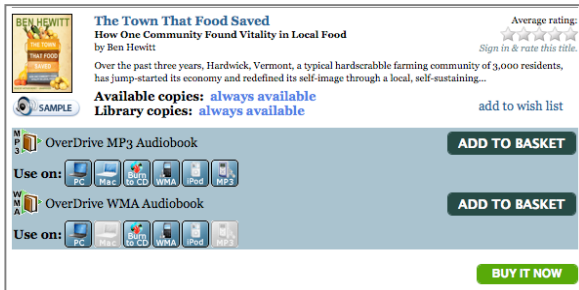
BEN HEWITT
THE TOWN THAT FOOD SAVED

SAMPLE

The Town That Food Saved
How One Community Found Vitality in Local Food
by Ben Hewitt

Average rating:
Sign in & rate this title.

Over the past three years, Hardwick, Vermont, a typical hardscrabble farming community of 3,000 residents, has jump-started its economy and redefined its self-image through a local, self-sustaining...

Available copies: always available
Library copies: always available

add to wish list

MP3 OverDrive MP3 Audiobook
ADD TO BASKET
Use on: PC Mac Burn to CD WMA iPod MP3

WMA OverDrive WMA Audiobook
ADD TO BASKET
Use on: PC Mac Burn to CD WMA iPod MP3

BUY IT NOW